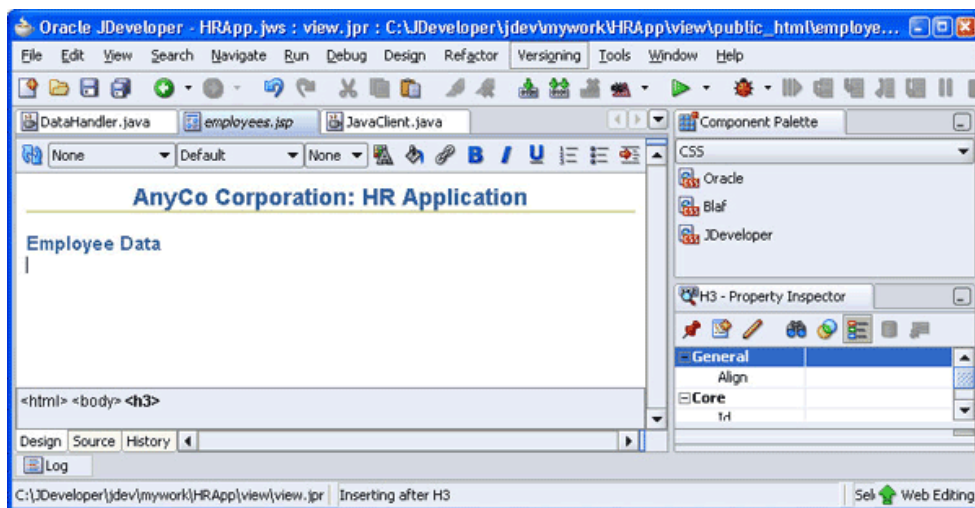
Oracle JDeveloper - HRApp.jws : view.jpr : C:\JDeveloper\jdev\mywork\HRApp\view\public_html\employe...

File Edit View Search Navigate Run Debug Design Refactor Versioning Tools Window Help

DataHandler.java employees.jsp JavaClient.java

None Default None B I U

AnyCo Corporation: HR Application

Employee Data

<html> <body> <h3>

Design Source History

Component Palette

CSS

Oracle

Blaf

JDeveloper

H3 - Property Inspector

General

Align

Core

Id

Log

C:\JDeveloper\jdev\mywork\HRApp\view\view.jpr Inserting after H3 Sel Web Editing